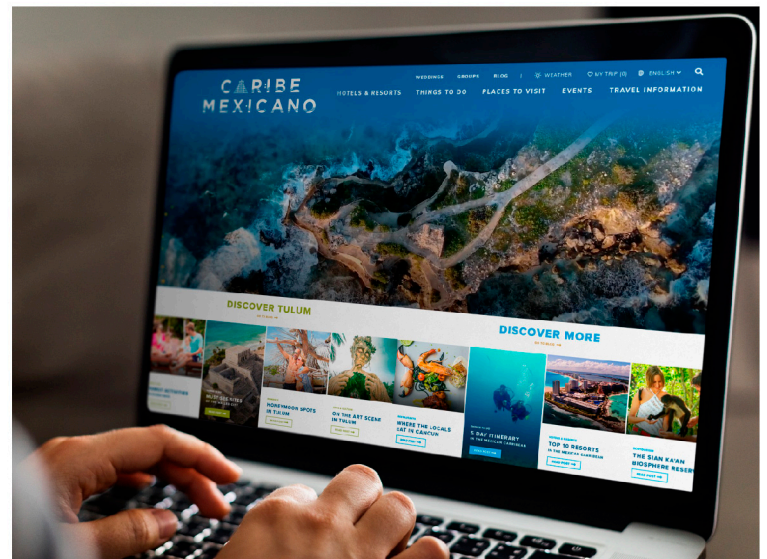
CARIBE MEXICANO

WEDDINGS GROUPS BLOG | WEATHER MY TRIP (0) ENGLISH

HOTELS & RESORTS THINGS TO DO PLACES TO VISIT EVENTS TRAVEL INFORMATION

DISCOVER TULUM

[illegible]

MUST SEE SITES

HONEYMOON SPOTS IN TULUM

ON THE ART SCENE IN TULUM

WHERE THE LOCALS EAT IN CANCUN

DISCOVER MORE

5 DAY ITINERARY IN THE MEXICAN CARIBBEAN

TOP 10 RESORTS IN THE MEXICAN CARIBBEAN

THE SIAN KA'AN BIOSPHERE RESERV